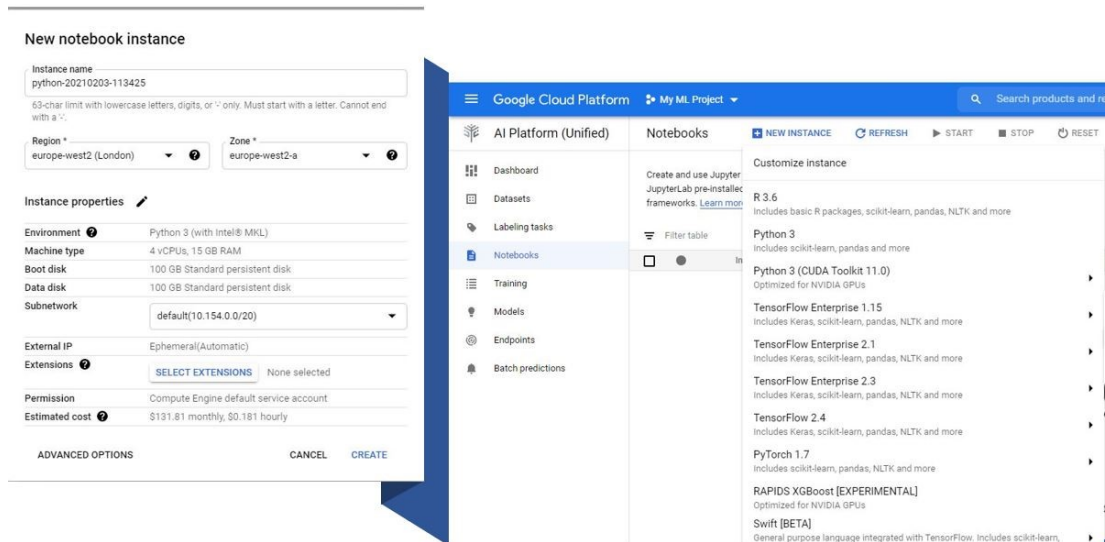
New notebook instance

Instance name
python-20210203-113425

63-char limit with lowercase letters, digits, or '-' only. Must start with a letter. Cannot end with a '-'.

Region *
europe-west2 (London)

Zone *
europe-west2-a

Instance properties

| | |
|---|---|
| Environment | Python 3 (with Intel® MKL) |
| Machine type | 4 vCPUs, 15 GB RAM |
| Boot disk | 100 GB Standard persistent disk |
| Data disk | 100 GB Standard persistent disk |
| Subnetwork | default(10.154.0.0/20) |
| External IP | Ephemeral(Automatic) |
| Extensions | SELECT EXTENSIONS None selected |
| Permission | Compute Engine default service account |
| Estimated cost | $131.81 monthly, $0.181 hourly |

ADVANCED OPTIONS CANCEL CREATE

Google Cloud Platform My ML Project Search products and re

AI Platform (Unified) Notebooks NEW INSTANCE REFRESH START STOP RESET

Dashboard
Datasets
Labeling tasks
Notebooks
Training
Models
Endpoints
Batch predictions

Create and use Jupyter JupyterLab pre-installed frameworks. Learn more

Filter table

In

Customize instance

R 3.6
Includes basic R packages, scikit-learn, pandas, NLTK and more

Python 3
Includes scikit-learn, pandas and more

Python 3 (CUDA Toolkit 11.0)
Optimized for NVIDIA GPUs

TensorFlow Enterprise 1.15
Includes Keras, scikit-learn, pandas, NLTK and more

TensorFlow Enterprise 2.1
Includes Keras, scikit-learn, pandas, NLTK and more

TensorFlow Enterprise 2.3
Includes Keras, scikit-learn, pandas, NLTK and more

TensorFlow 2.4
Includes Keras, scikit-learn, pandas, NLTK and more

PyTorch 1.7
Includes scikit-learn, pandas, NLTK and more

RAPIDS XGBoost [EXPERIMENTAL]
Optimized for NVIDIA GPUs

Swift [BETA]
General purpose language integrated with TensorFlow. Includes scikit-learn,